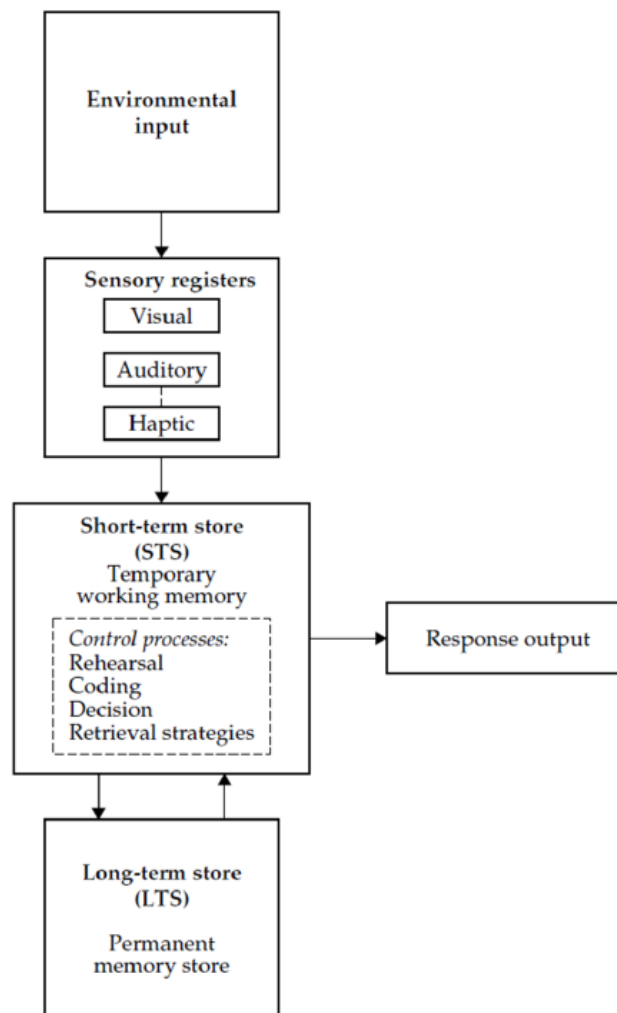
Environmental input

Sensory registers
Visual
Auditory
Haptic

Short-term store (STS)
Temporary working memory

Control processes:
Rehearsal
Coding
Decision
Retrieval strategies

Response output

Long-term store (LTS)

Permanent memory store